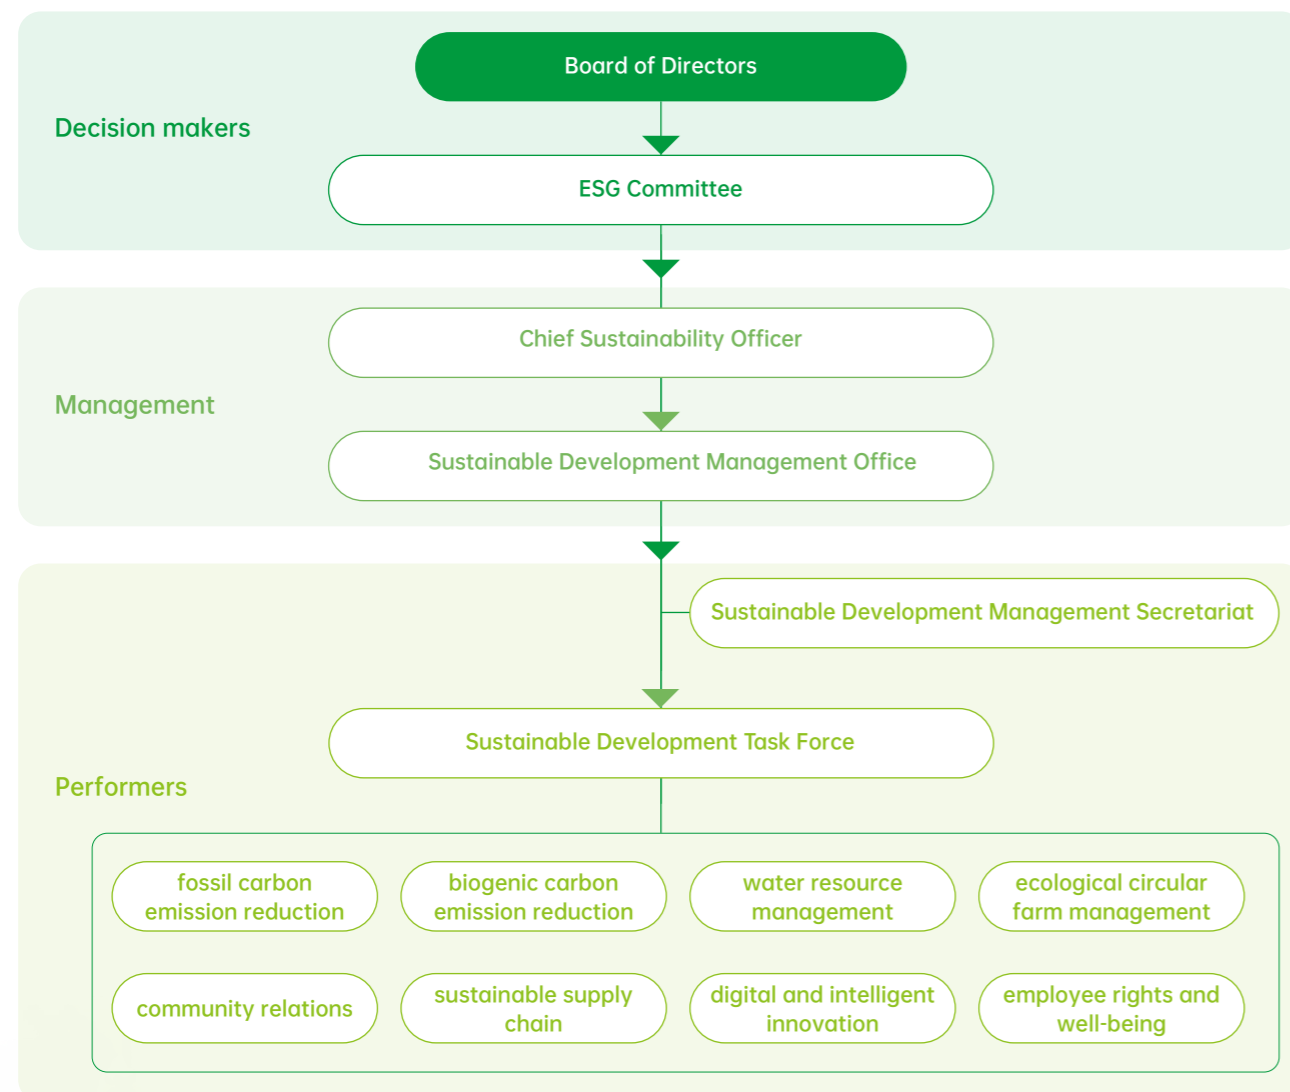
Board of Directors

Decision makers

ESG Committee

Chief Sustainability Officer

Management

Sustainable Development Management Office

Sustainable Development Management Secretariat

Sustainable Development Task Force

Performers

fossil carbon emission reduction

biogenic carbon emission reduction

water resource management

ecological circular farm management

community relations

sustainable supply chain

digital and intelligent innovation

employee rights and well-being